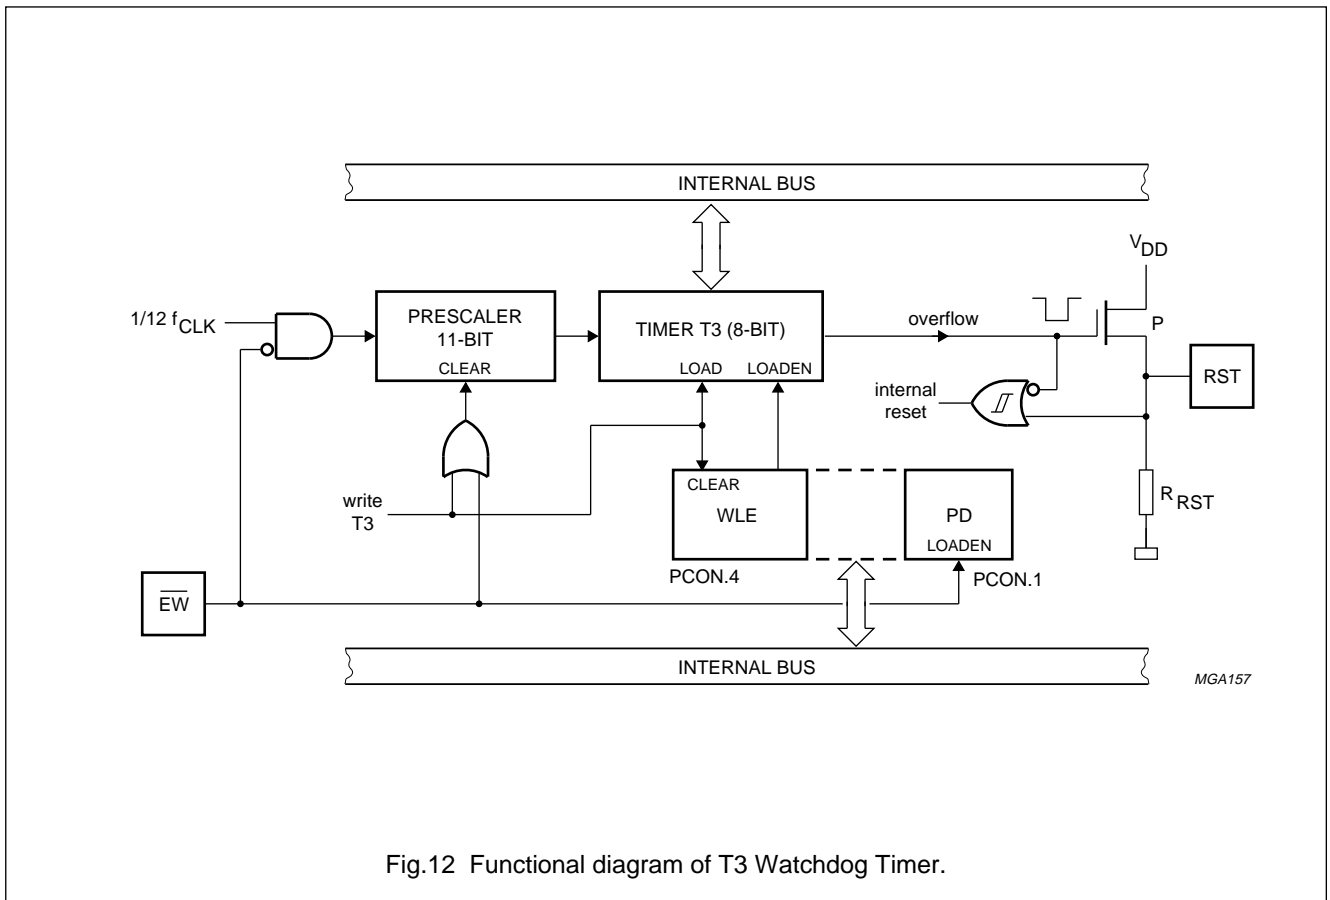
INTERNAL BUS

$V_{DD}$

1/12 $f_{CLK}$

PRESCALER
11-BIT
CLEAR

TIMER T3 (8-BIT)
LOAD LOADEN

overflow

P

internal reset

RST

write T3

CLEAR
WLE

PD
LOADEN

$R_{RST}$

PCON.4

PCON.1

$\overline{EW}$

INTERNAL BUS

MGA157

Fig.12 Functional diagram of T3 Watchdog Timer.